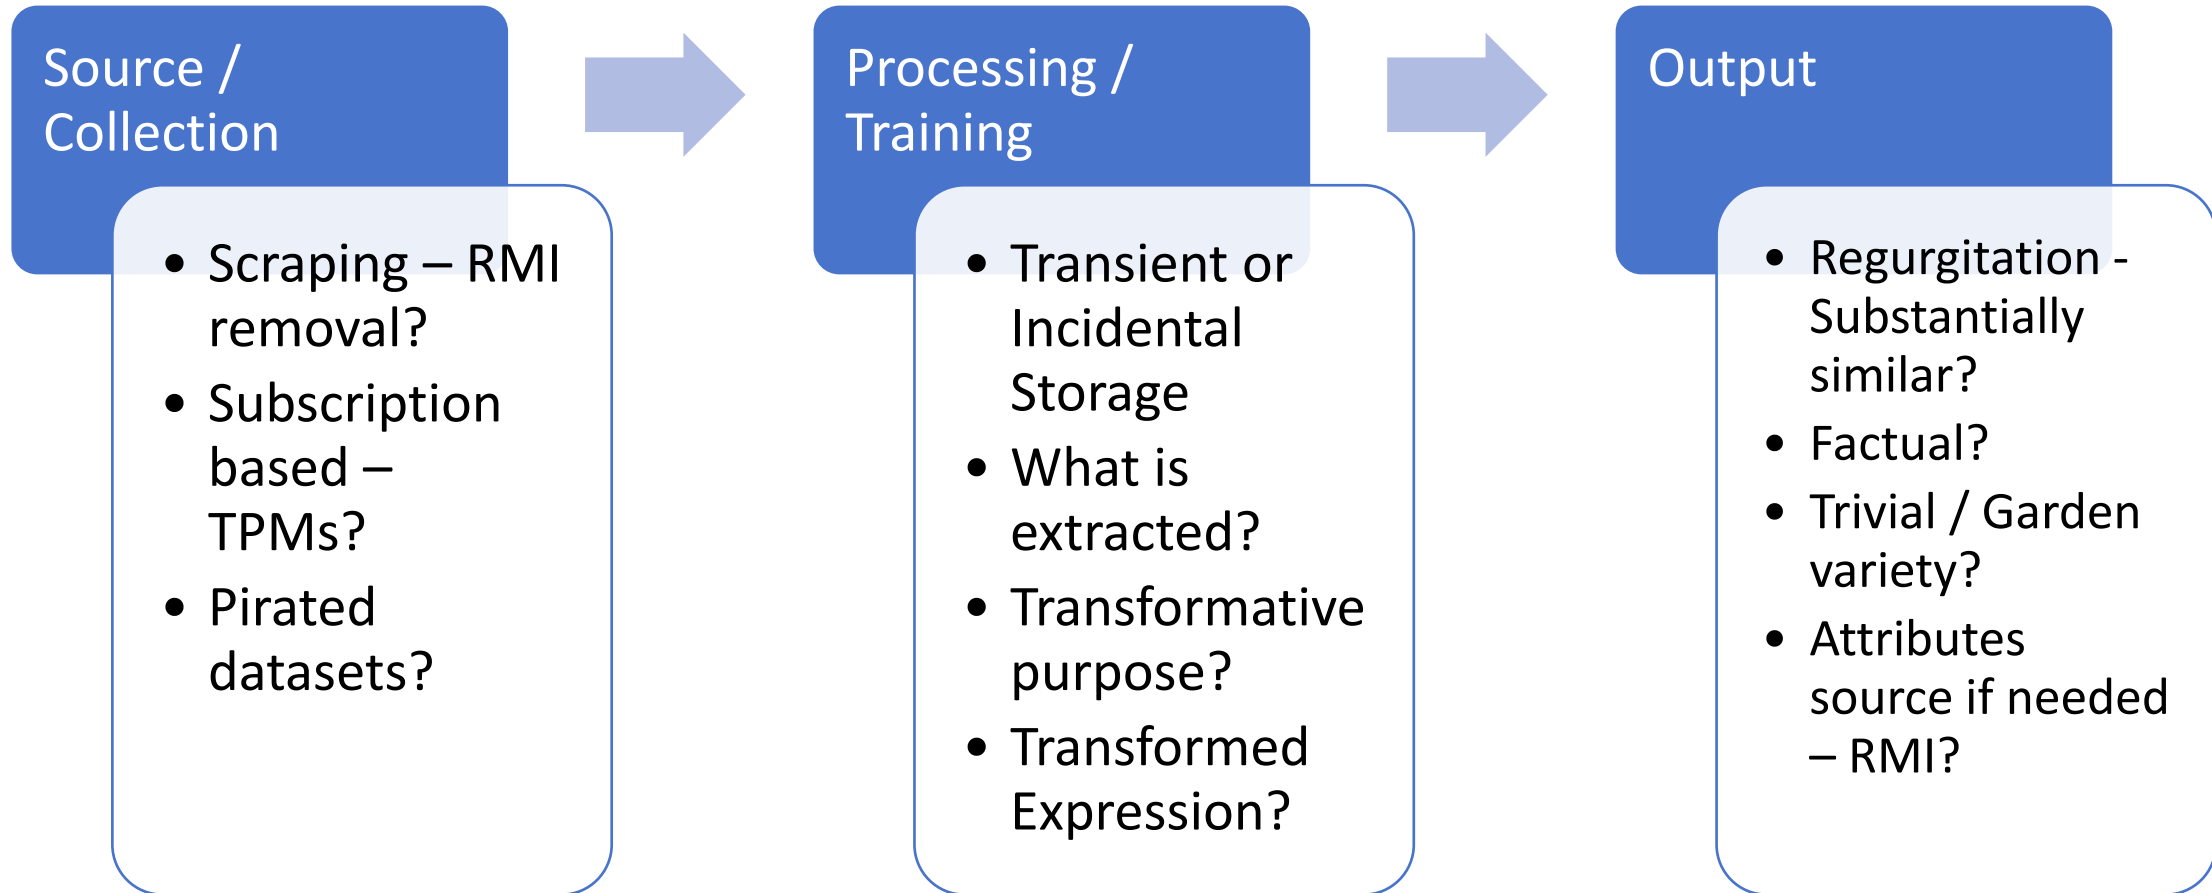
Source / Collection

- Scraping – RMI removal?
- Subscription based – TPMs?
- Pirated datasets?

Processing / Training

- Transient or Incidental Storage
- What is extracted?
- Transformative purpose?
- Transformed Expression?

Output

- Regurgitation - Substantially similar?
- Factual?
- Trivial / Garden variety?
- Attributes source if needed – RMI?